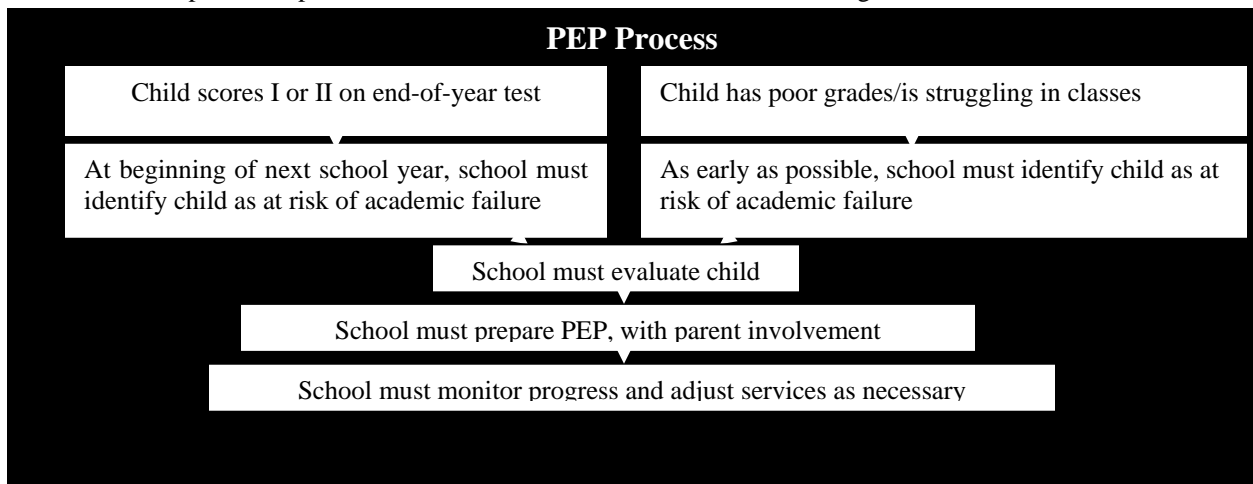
PEP Process

Child scores I or II on end-of-year test

Child has poor grades/is struggling in classes

At beginning of next school year, school must identify child as at risk of academic failure

As early as possible, school must identify child as at risk of academic failure

School must evaluate child

School must prepare PEP, with parent involvement

School must monitor progress and adjust services as necessary